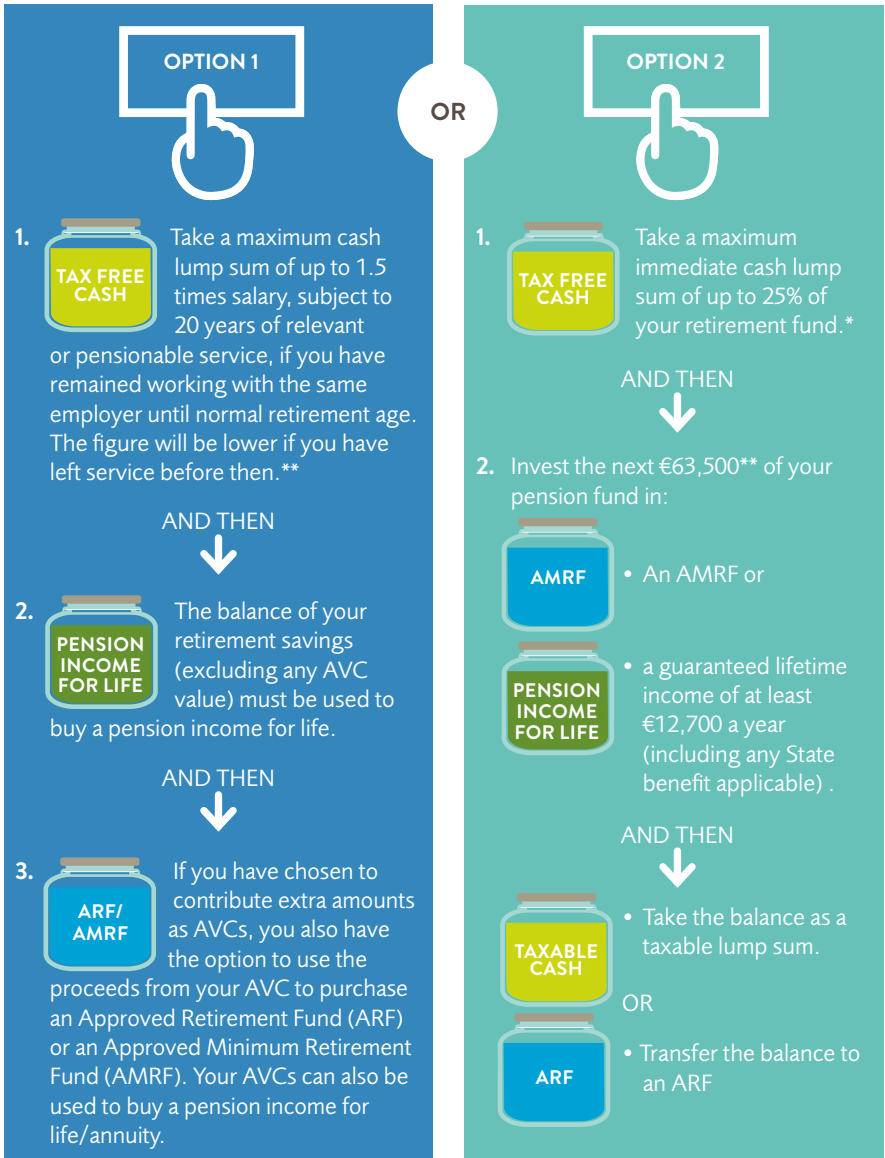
OPTION 1

OR

OPTION 2

1. TAX FREE CASH Take a maximum cash lump sum of up to 1.5 times salary, subject to 20 years of relevant or pensionable service, if you have remained working with the same employer until normal retirement age. The figure will be lower if you have left service before then.**

AND THEN

2. PENSION INCOME FOR LIFE The balance of your retirement savings (excluding any AVC value) must be used to buy a pension income for life.

AND THEN

3. ARF/ AMRF If you have chosen to contribute extra amounts as AVCs, you also have the option to use the proceeds from your AVC to purchase an Approved Retirement Fund (ARF) or an Approved Minimum Retirement Fund (AMRF). Your AVCs can also be used to buy a pension income for life/annuity.

1. TAX FREE CASH Take a maximum immediate cash lump sum of up to 25% of your retirement fund.*

AND THEN

2. Invest the next €63,500** of your pension fund in:

AMRF
• An AMRF or

PENSION INCOME FOR LIFE
• a guaranteed lifetime income of at least €12,700 a year (including any State benefit applicable) .

AND THEN

TAXABLE CASH
• Take the balance as a taxable lump sum.

OR

ARF
• Transfer the balance to an ARF